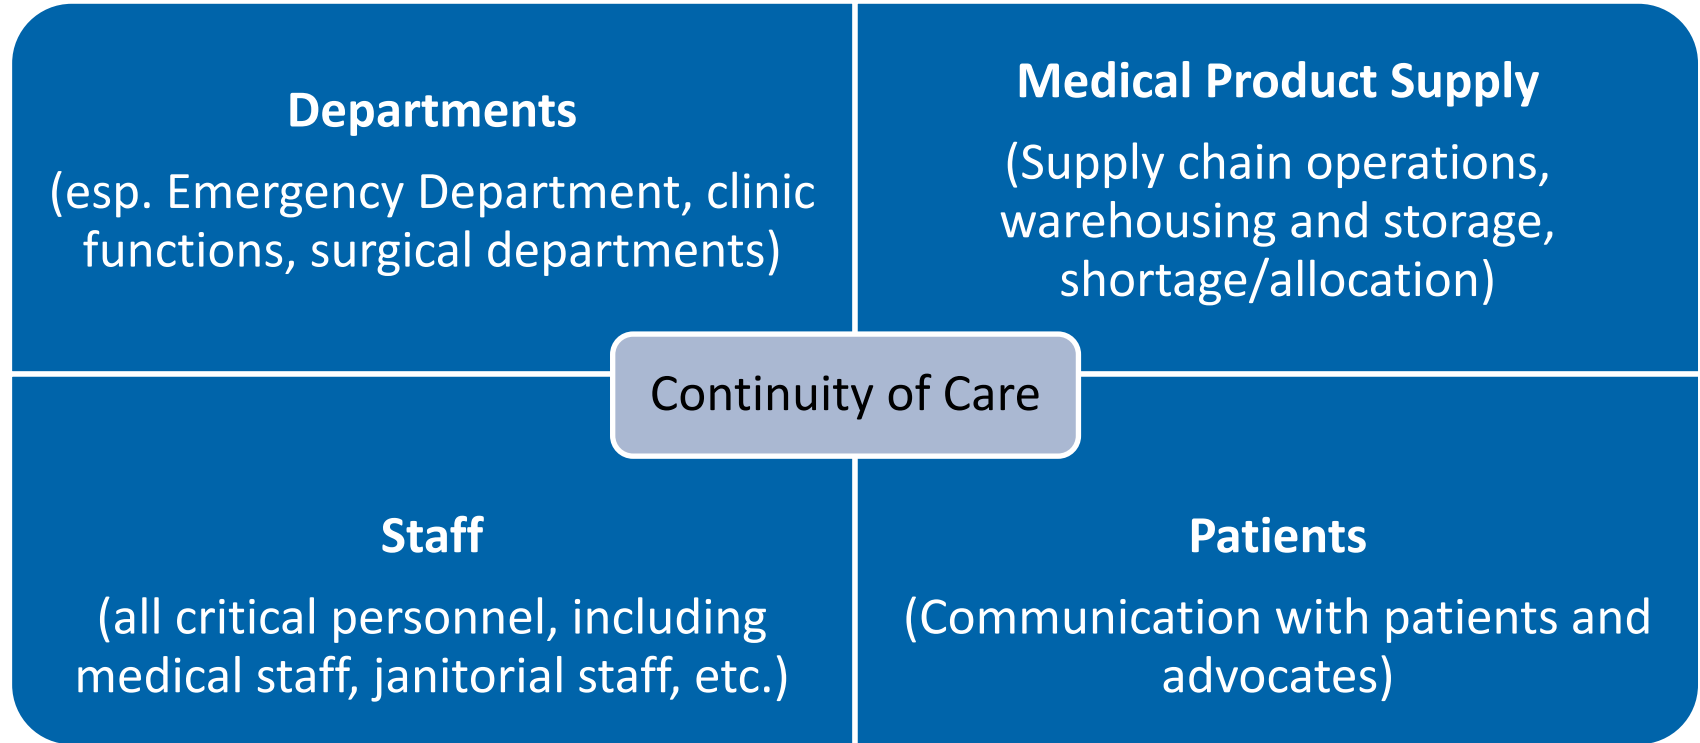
Departments

(esp. Emergency Department, clinic functions, surgical departments)

Medical Product Supply

(Supply chain operations, warehousing and storage, shortage/allocation)

Continuity of Care

Staff

(all critical personnel, including medical staff, janitorial staff, etc.)

Patients

(Communication with patients and advocates)